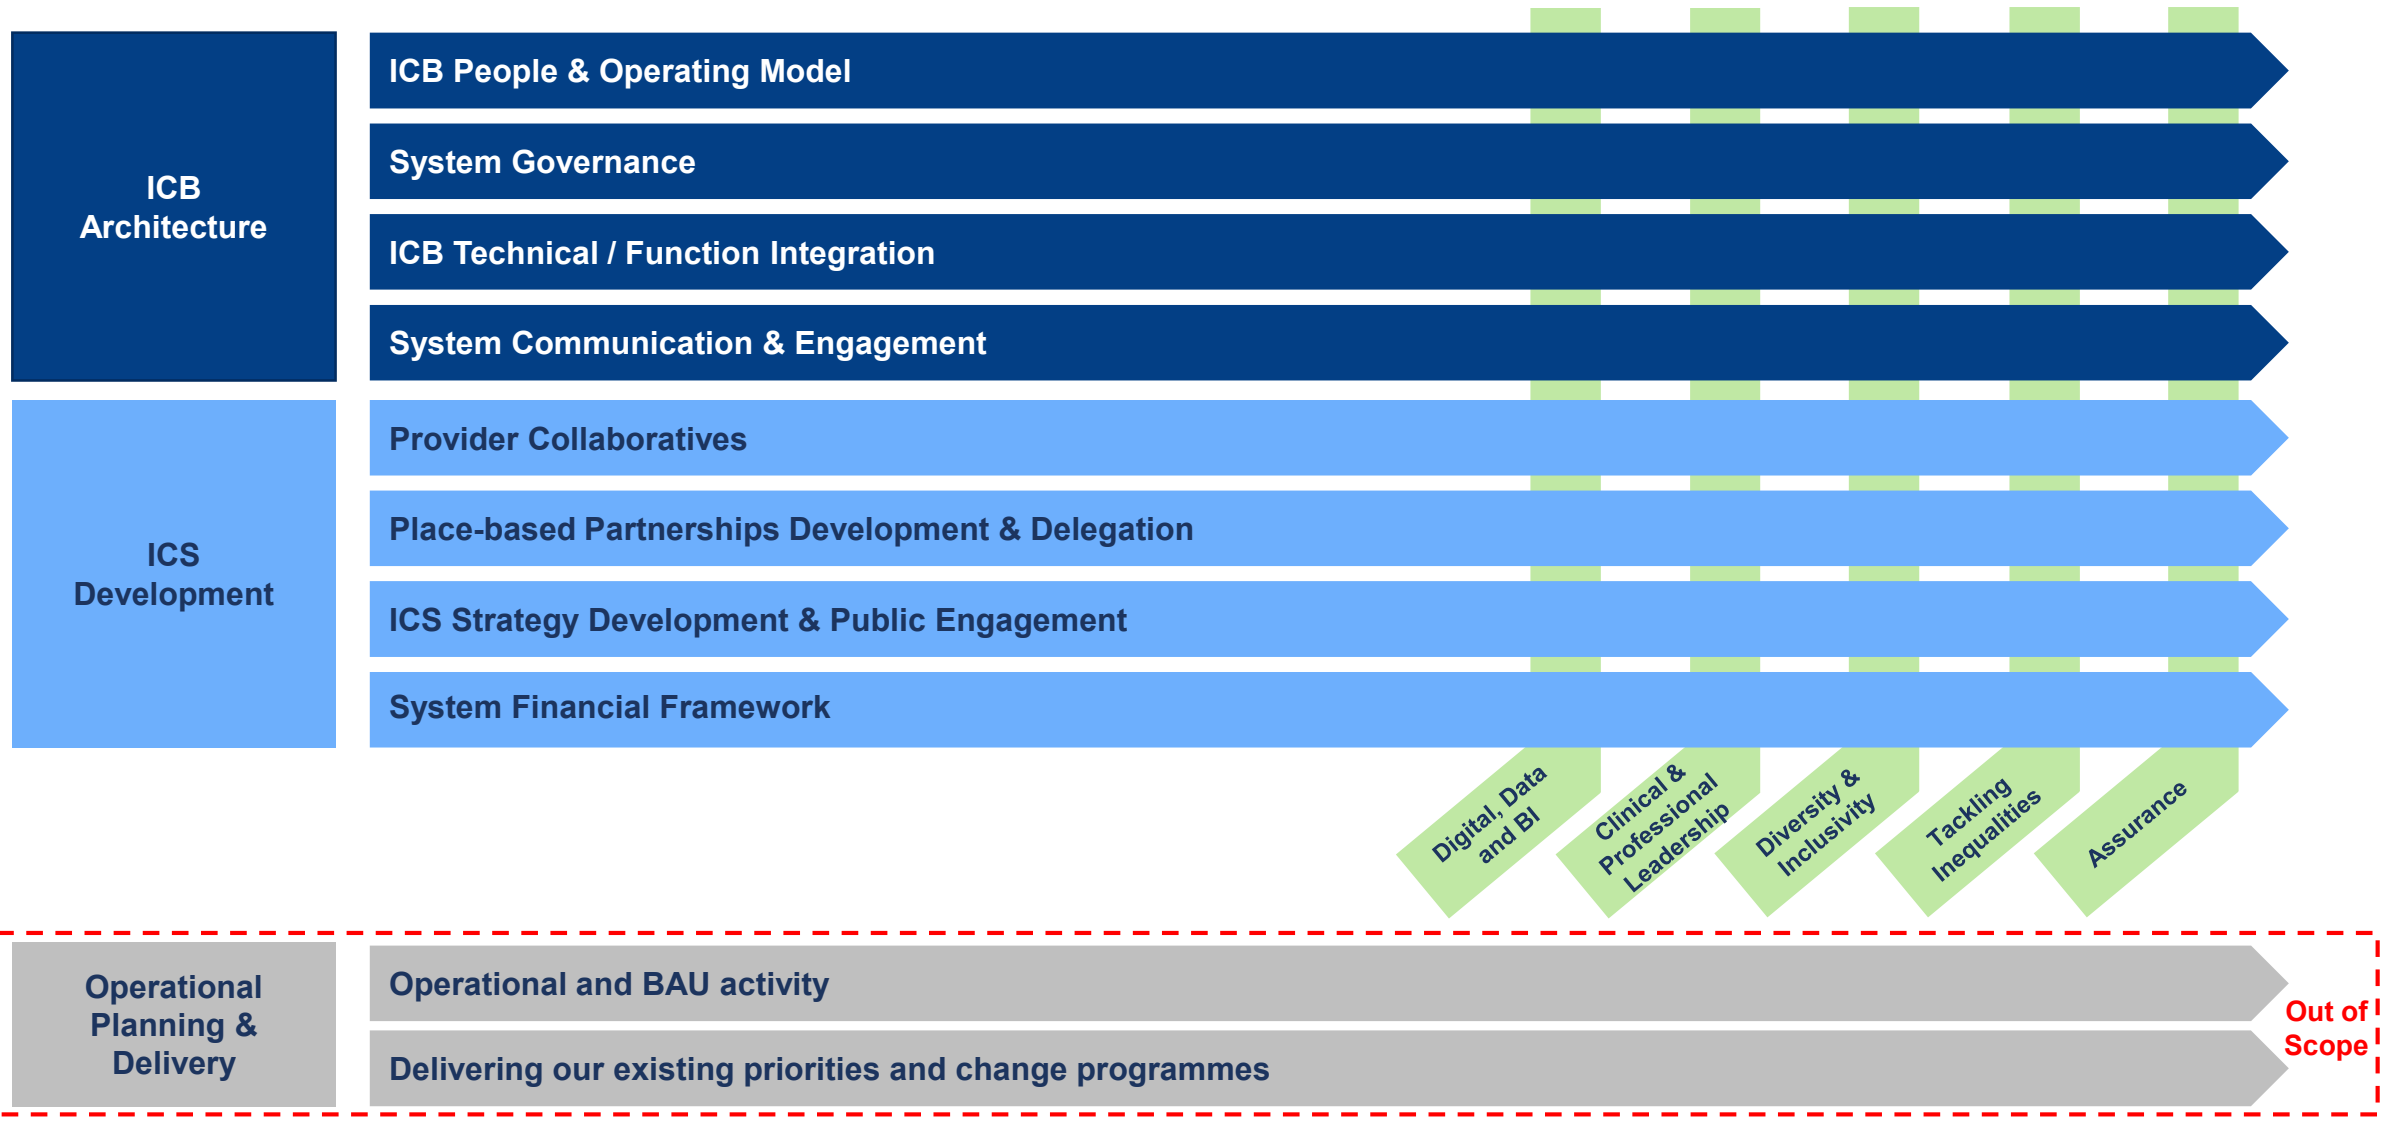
ICB Architecture

ICB People & Operating Model

System Governance

ICB Technical / Function Integration

System Communication & Engagement

ICS Development

Provider Collaboratives

Place-based Partnerships Development & Delegation

ICS Strategy Development & Public Engagement

System Financial Framework

Digital, Data and BI

Clinical & Professional Leadership

Diversity & Inclusivity

Tackling Inequalities

Assurance

Operational Planning & Delivery

Operational and BAU activity

Delivering our existing priorities and change programmes

Out of Scope